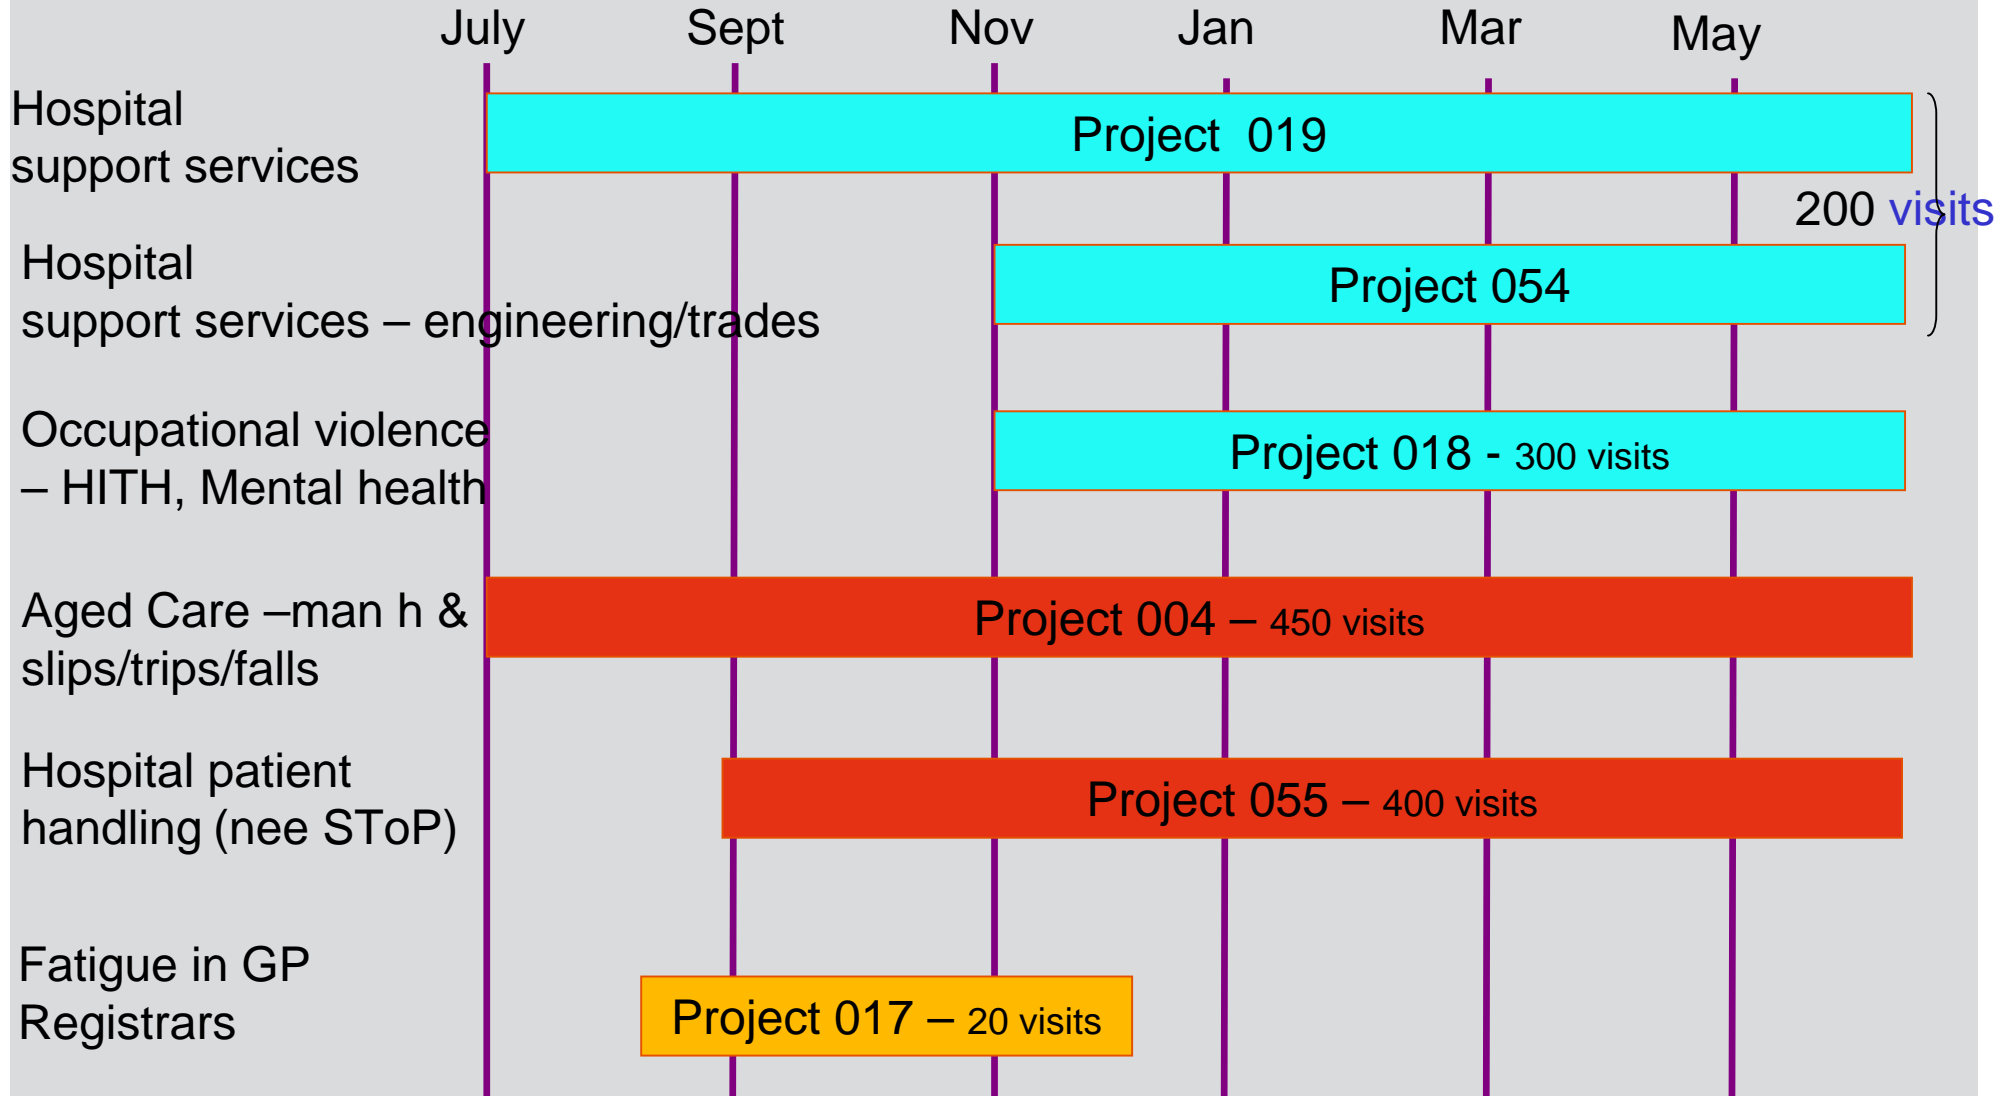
July Sept Nov Jan Mar May

Hospital support services

Project 019

200 visits

Hospital support services – engineering/trades

Project 054

Occupational violence – HITH, Mental health

Project 018 - 300 visits

Aged Care –man h & slips/trips/falls

Project 004 – 450 visits

Hospital patient handling (nee SToP)

Project 055 – 400 visits

Fatigue in GP Registrars

Project 017 – 20 visits